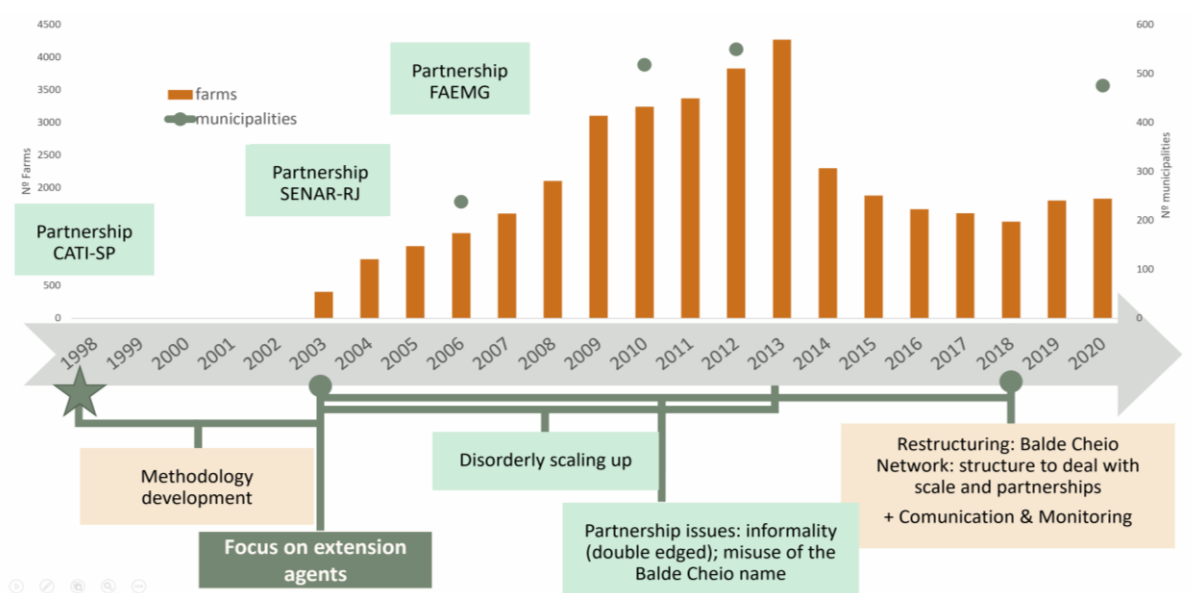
4500
4000
3500
3000
2500
2000
1500
1000
500
0

Nº Farms

farms
municipalities

600
500
400
300
200
100
0

Nº municipalities

Partnership CATI-SP

Partnership SENAR-RJ

Partnership FAEMG

1998 1999 2000 2001 2002 2003 2004 2005 2006 2007 2008 2009 2010 2011 2012 2013 2014 2015 2016 2017 2018 2019 2020

Methodology development

Focus on extension agents

Disorderly scaling up

Partnership issues: informality (double edged); misuse of the Balde Cheio name

Restructuring: Balde Cheio Network: structure to deal with scale and partnerships

+ Comunication & Monitoring